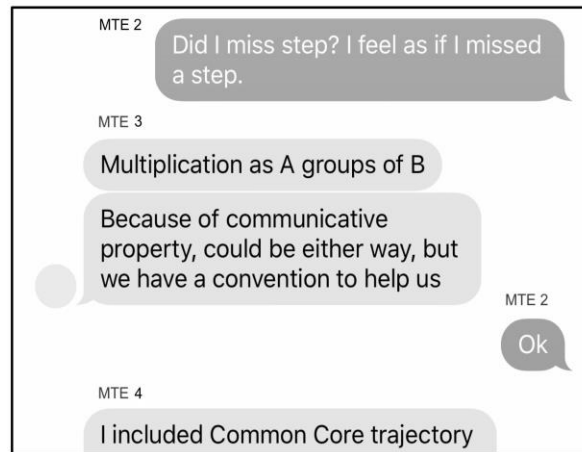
MTE 2

Did I miss step? I feel as if I missed a step.

MTE 3

Multiplication as A groups of B

Because of communicative property, could be either way, but we have a convention to help us

MTE 2

Ok

MTE 4

I included Common Core trajectory